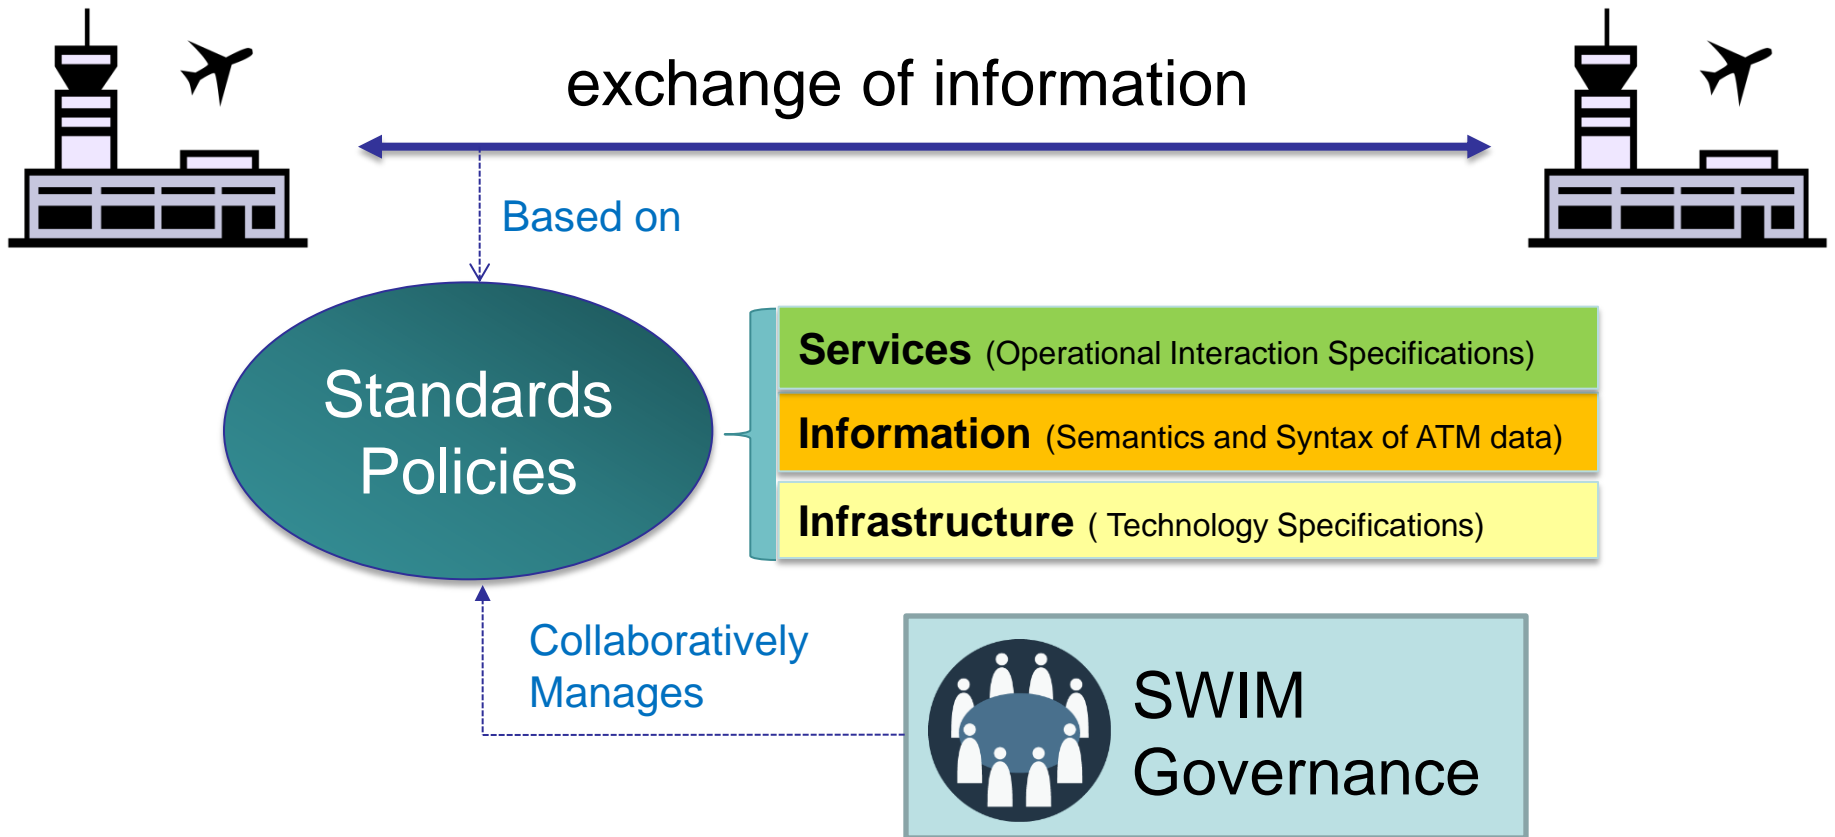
exchange of information

Based on

Standards
Policies

Services (Operational Interaction Specifications)

Information (Semantics and Syntax of ATM data)

Infrastructure ( Technology Specifications)

Collaboratively
Manages

SWIM
Governance